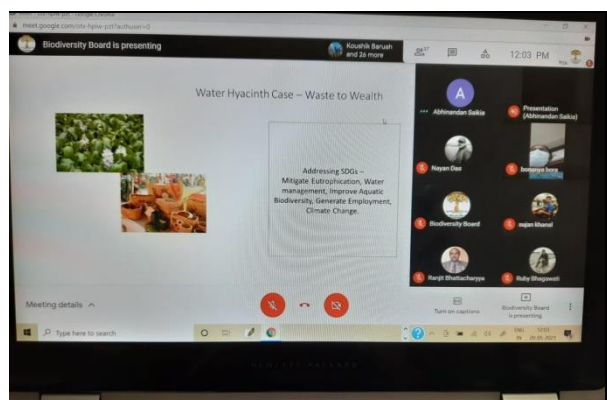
meet.google.com/otx-hpiw-pzt?authuser=0

Biodiversity Board is presenting

Koushik Baruah and 26 more

27

12:03 PM

Water Hyacinth Case – Waste to Wealth

Addressing SDGs – Mitigate Eutrophication, Water management, Improve Aquatic Biodiversity, Generate Employment, Climate Change.

A

Abhinandan Saikia

Presentation (Abhinandan Saikia)

Nayan Das

bonanya bora

Biodiversity Board

sujan khanal

Ranjit Bhattacharyya

Ruby Bhagawati

Meeting details

Turn on captions

Biodiversity Board is presenting

Type here to search

ENG IN

12:03

20-05-2021